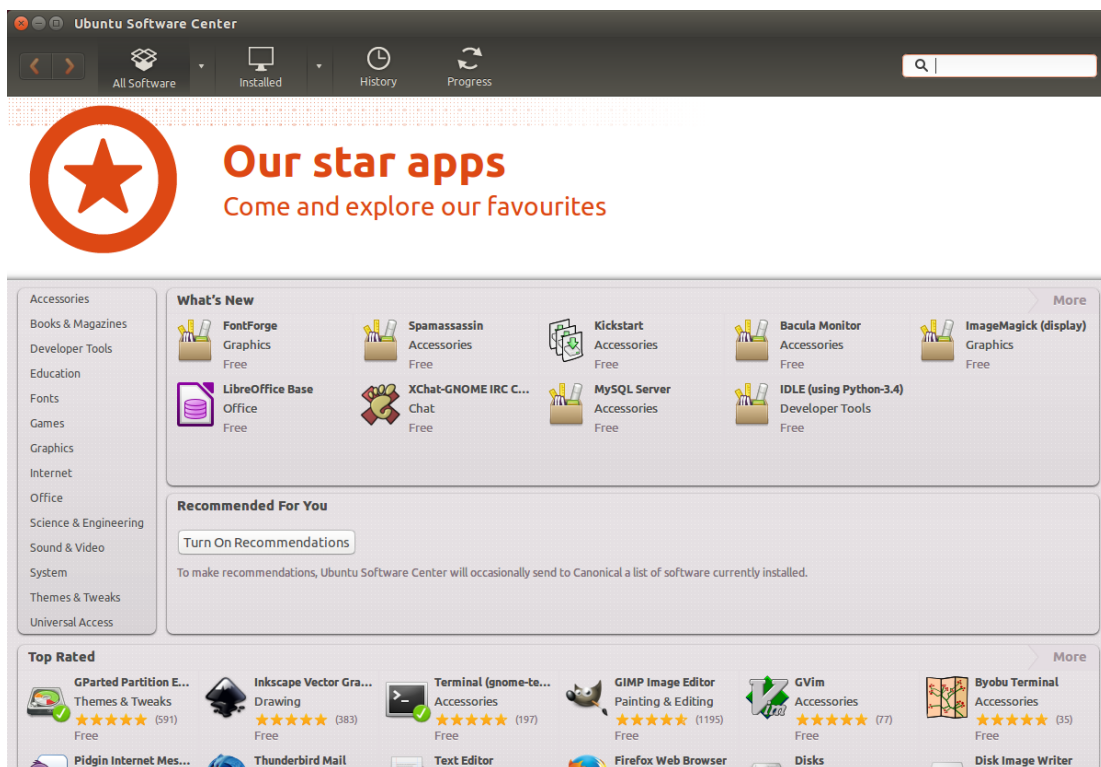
Ubuntu Software Center

All Software
Installed
History
Progress

Our star apps
Come and explore our favourites

Accessories
Books & Magazines
Developer Tools
Education
Fonts
Games
Graphics
Internet
Office
Science & Engineering
Sound & Video
System
Themes & Tweaks
Universal Access

What's New
More

FontForge
Graphics
Free

Spamassassin
Accessories
Free

Kickstart
Accessories
Free

Bacula Monitor
Accessories
Free

ImageMagick (display)
Graphics
Free

LibreOffice Base
Office
Free

XChat-GNOME IRC C...
Chat
Free

MySQL Server
Accessories
Free

IDLE (using Python-3.4)
Developer Tools
Free

Recommended For You

Turn On Recommendations

To make recommendations, Ubuntu Software Center will occasionally send to Canonical a list of software currently installed.

Top Rated
More

GParted Partition E...
Themes & Tweaks
(591)
Free

Inkscape Vector Gra...
Drawing
(383)
Free

Terminal (gnome-te...
Accessories
(197)
Free

GIMP Image Editor
Painting & Editing
(1195)
Free

GVim
Accessories
(77)
Free

Byobu Terminal
Accessories
(35)
Free

Pidgin Internet Mes...
Thunderbird Mail
Text Editor
Firefox Web Browser
Disks
Disk Image Writer